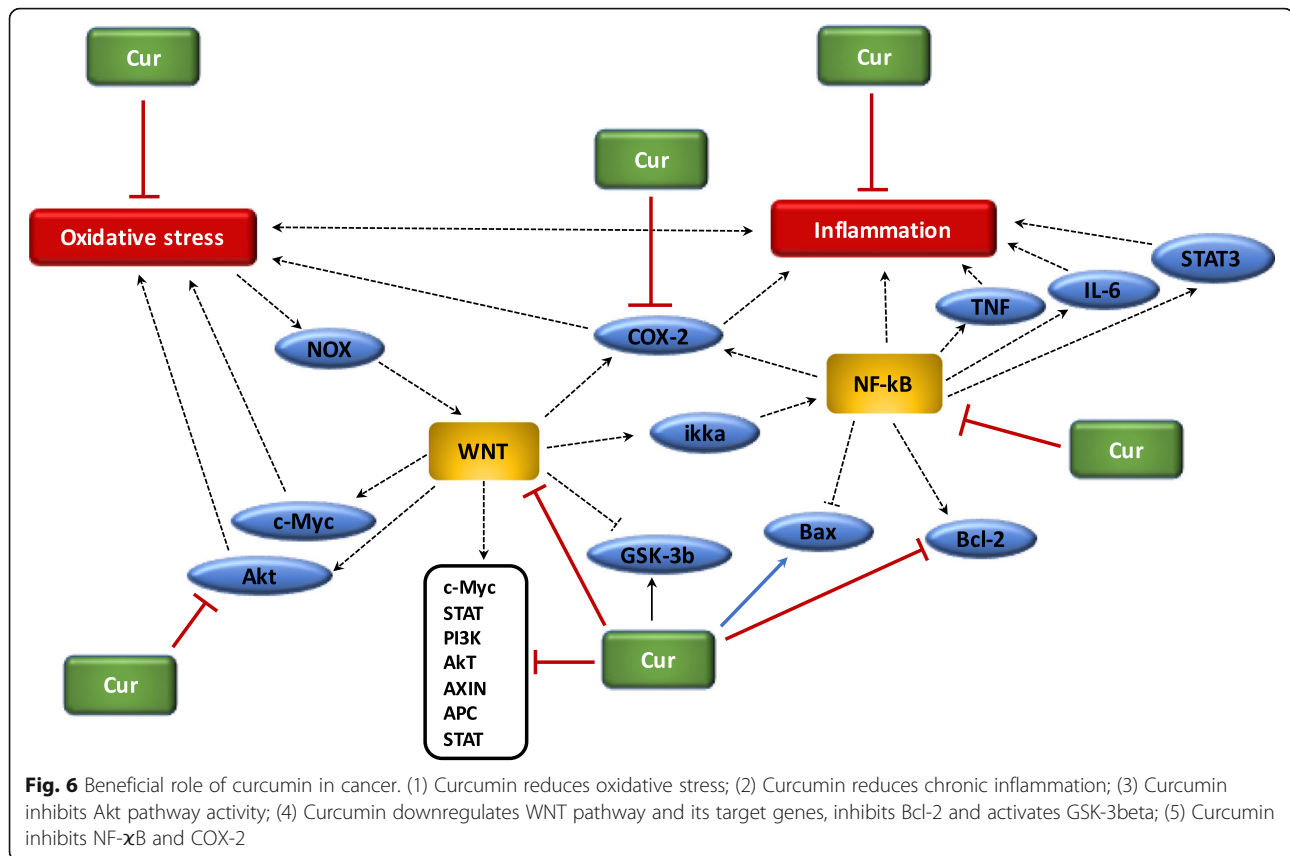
Cur

Cur

Cur

Oxidative stress

Inflammation

STAT3

IL-6

TNF

COX-2

NOX

NF-kB

WNT

ikka

Cur

c-Myc

GSK-3b

Bax

Bcl-2

Akt

c-Myc
STAT
PI3K
AkT
AXIN
APC
STAT

Cur

Cur

**Fig. 6** Beneficial role of curcumin in cancer. (1) Curcumin reduces oxidative stress; (2) Curcumin reduces chronic inflammation; (3) Curcumin inhibits Akt pathway activity; (4) Curcumin downregulates WNT pathway and its target genes, inhibits Bcl-2 and activates GSK-3beta; (5) Curcumin inhibits NF-ϰB and COX-2